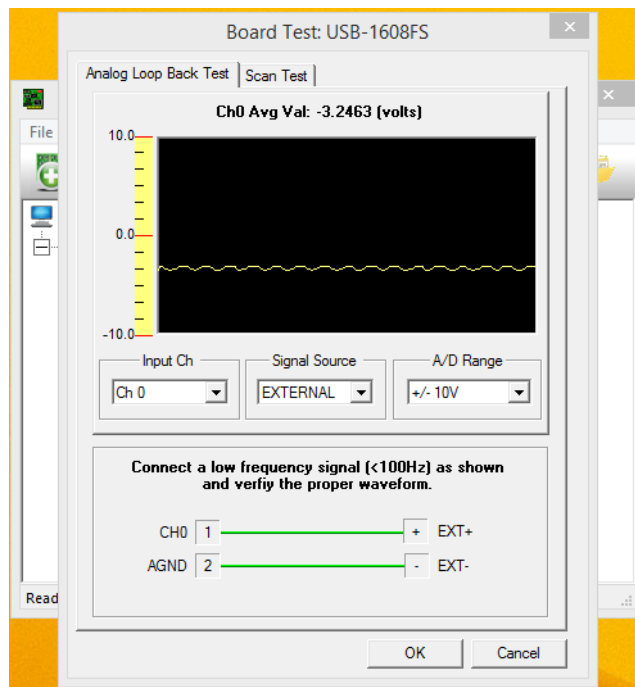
Board Test: USB-1608FS

Analog Loop Back Test | Scan Test

Ch0 Avg Val: -3.2463 (volts)

10.0

0.0

-10.0

Input Ch
Ch 0

Signal Source
EXTERNAL

A/D Range
+/- 10V

Connect a low frequency signal (<100Hz) as shown and verfiy the proper waveform.

CH0 1 + EXT+

AGND 2 - EXT-

OK

Cancel

File

Read